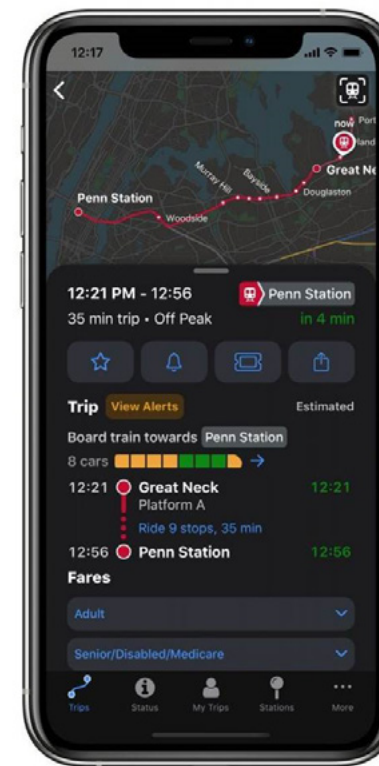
12:17

now Port
land

Great Ne

Murray Hill

Bayside

Douglaston

Penn Station

Woodside

12:21 PM - 12:56

Penn Station

35 min trip • Off Peak

in 4 min

Trip View Alerts

Estimated

Board train towards Penn Station

8 cars

12:21 Great Neck 12:21

Platform A

Ride 9 stops, 35 min

12:56 Penn Station 12:56

Fares

Adult

Senior/Disabled/Medicare

Trips Status My Trips Stations More